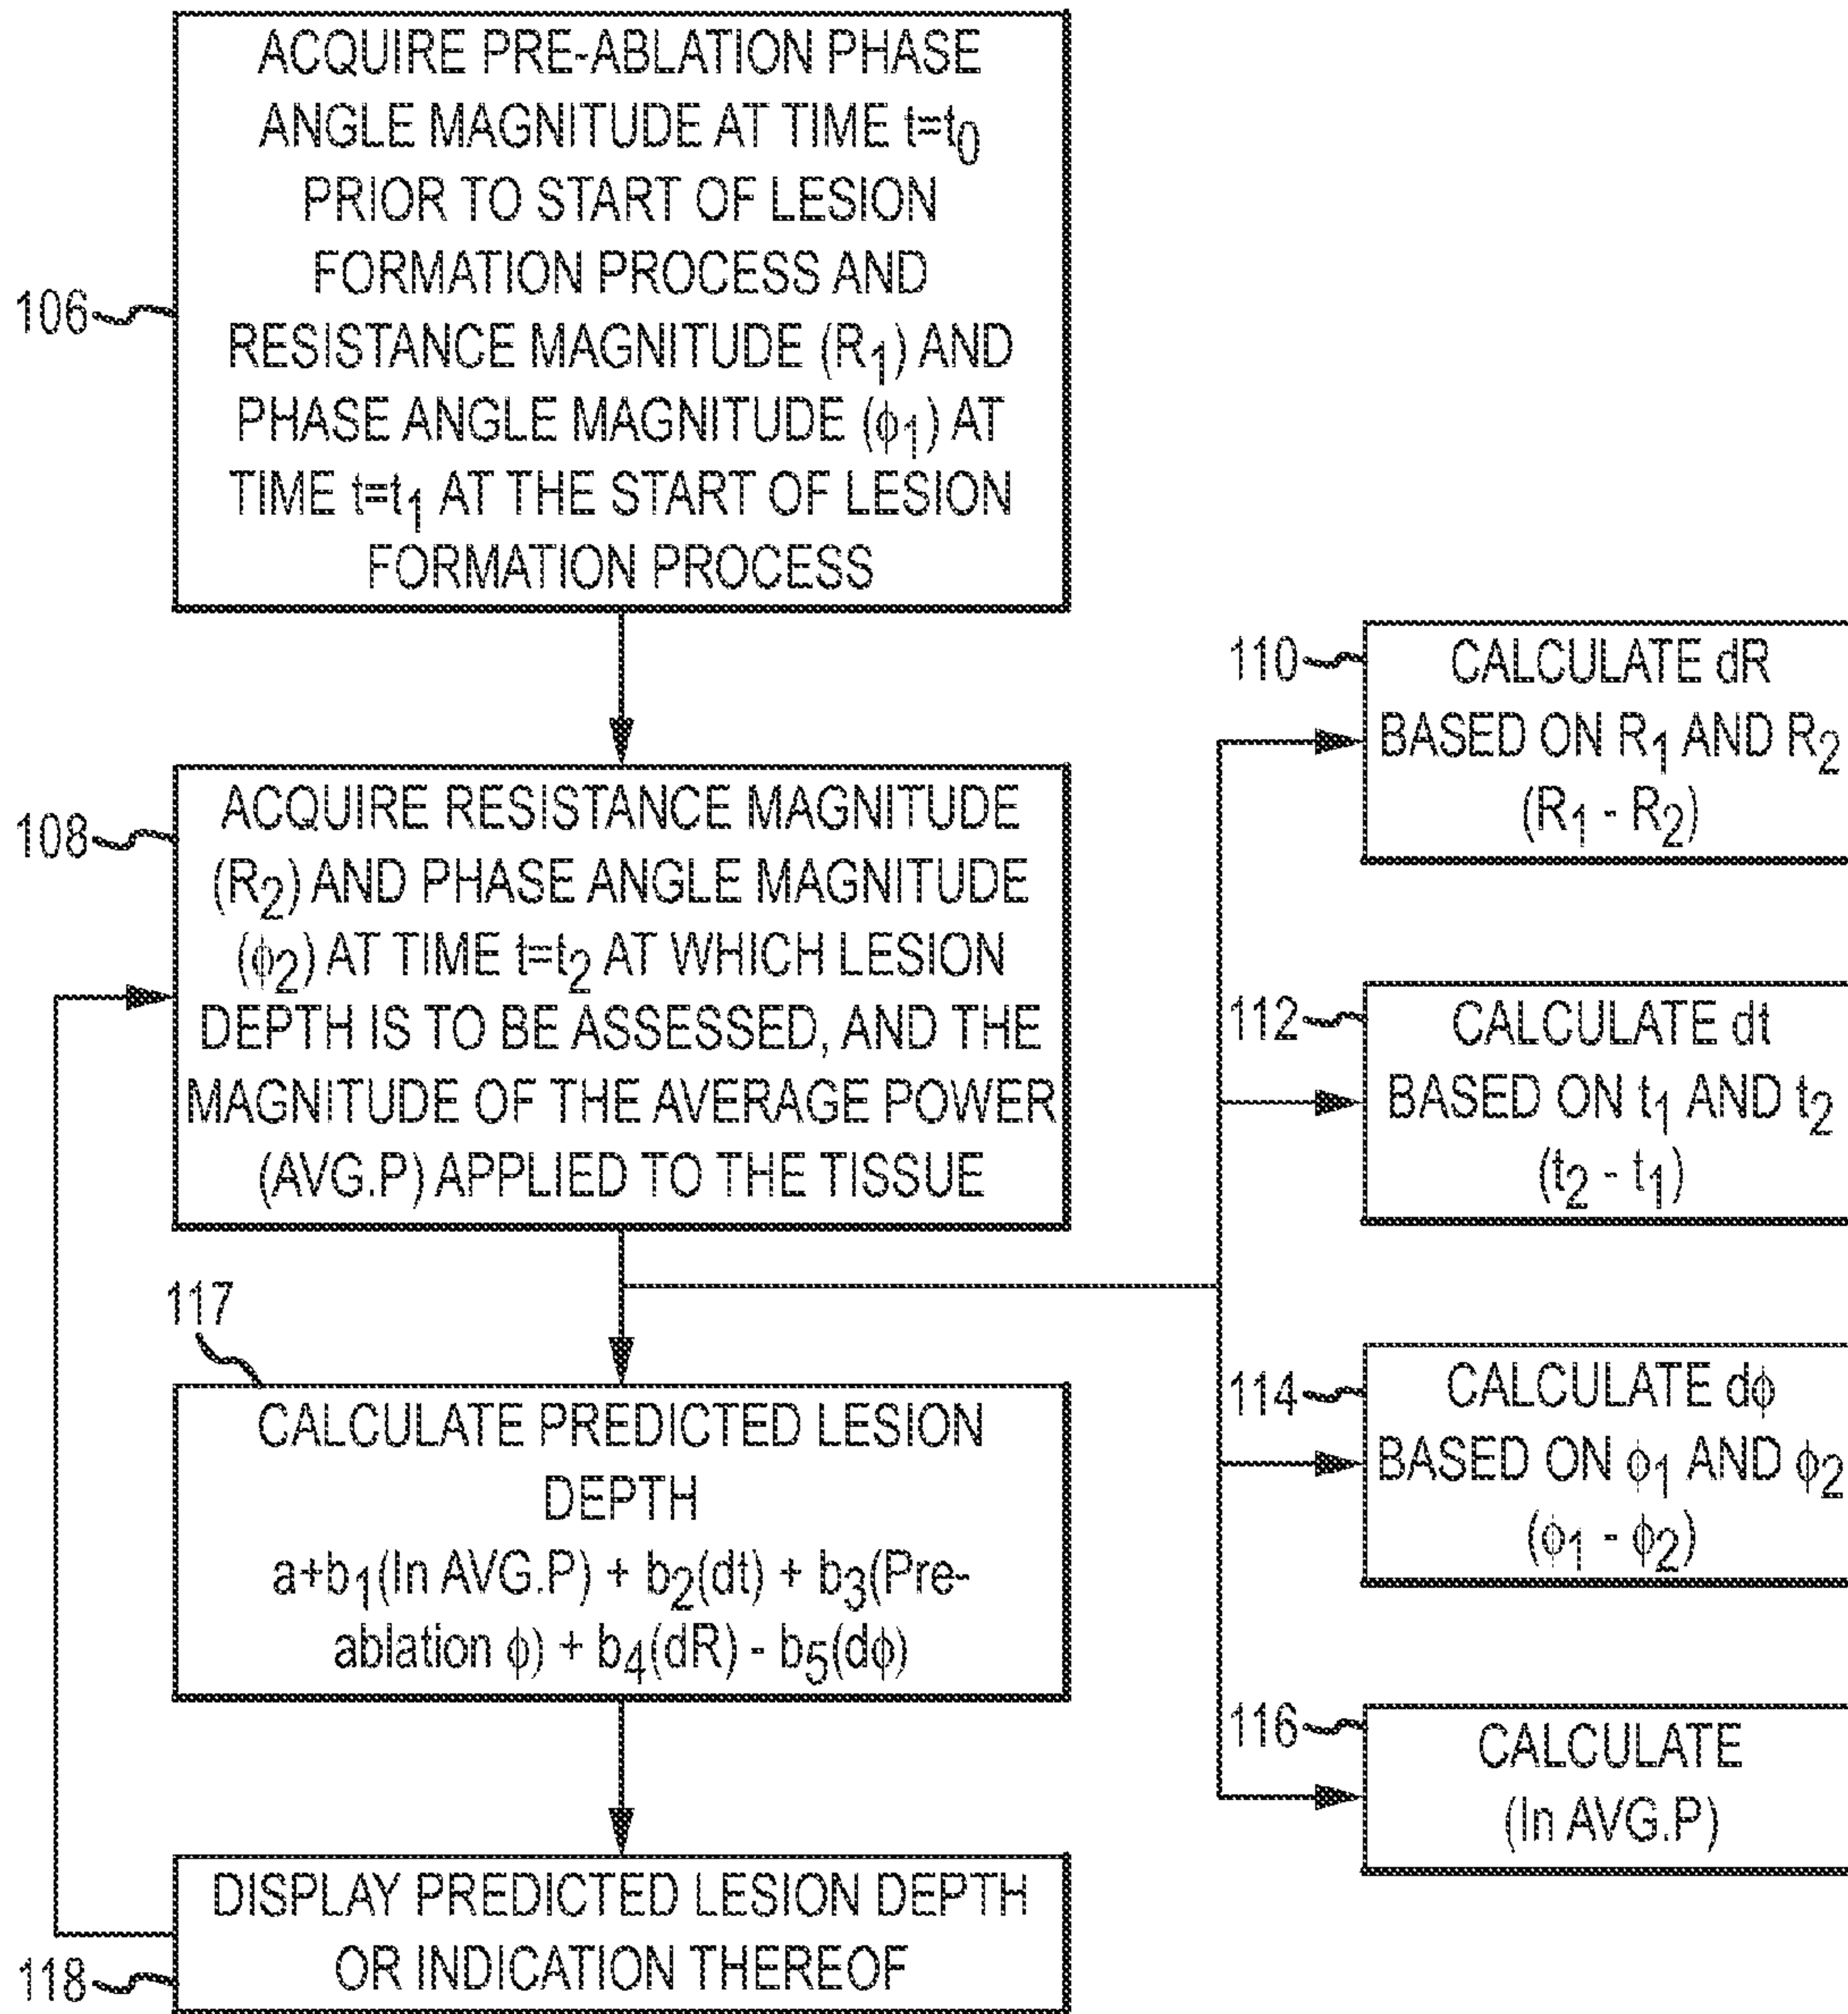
106

ACQUIRE PRE-ABLATION PHASE ANGLE MAGNITUDE AT TIME $t=t_0$ PRIOR TO START OF LESION FORMATION PROCESS AND RESISTANCE MAGNITUDE ($R_1$) AND PHASE ANGLE MAGNITUDE ($\phi_1$) AT TIME $t=t_1$ AT THE START OF LESION FORMATION PROCESS

110

CALCULATE dR BASED ON $R_1$ AND $R_2$ ($R_1$ - $R_2$)

108

ACQUIRE RESISTANCE MAGNITUDE ($R_2$) AND PHASE ANGLE MAGNITUDE ($\phi_2$) AT TIME $t=t_2$ AT WHICH LESION DEPTH IS TO BE ASSESSED, AND THE MAGNITUDE OF THE AVERAGE POWER (AVG.P) APPLIED TO THE TISSUE

112

CALCULATE dt BASED ON $t_1$ AND $t_2$ ($t_2$ - $t_1$)

117

CALCULATE PREDICTED LESION DEPTH
$a+b_1(\ln AVG.P) + b_2(dt) + b_3(\text{Pre-ablation } \phi) + b_4(dR) - b_5(d\phi)$

114

CALCULATE $d\phi$ BASED ON $\phi_1$ AND $\phi_2$ ($\phi_1$ - $\phi_2$)

116

CALCULATE (ln AVG.P)

118

DISPLAY PREDICTED LESION DEPTH OR INDICATION THEREOF